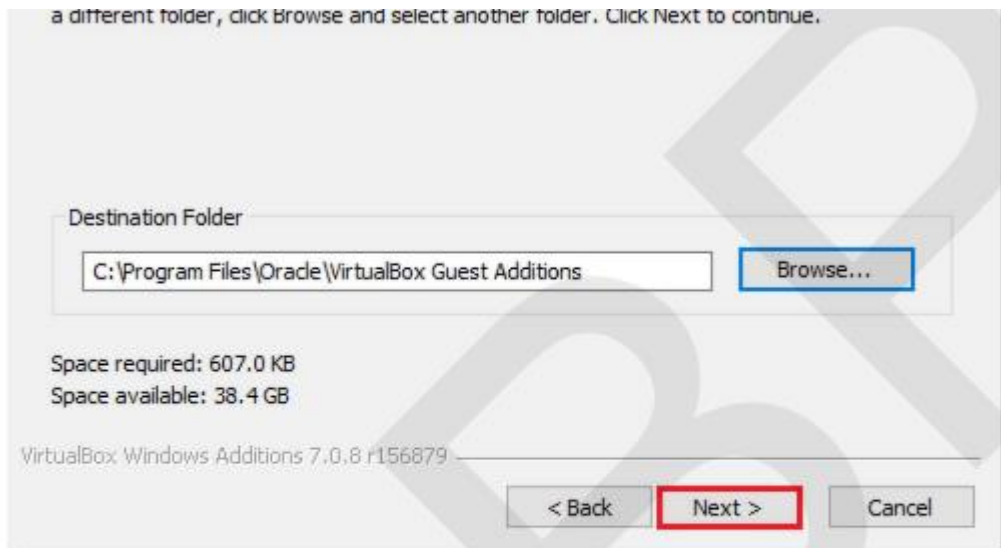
a different folder, click Browse and select another folder. Click Next to continue.

Destination Folder

C:\Program Files\Oracle\VirtualBox Guest Additions

Browse...

Space required: 607.0 KB
Space available: 38.4 GB

VirtualBox Windows Additions 7.0.8 r156879

< Back

Next >

Cancel